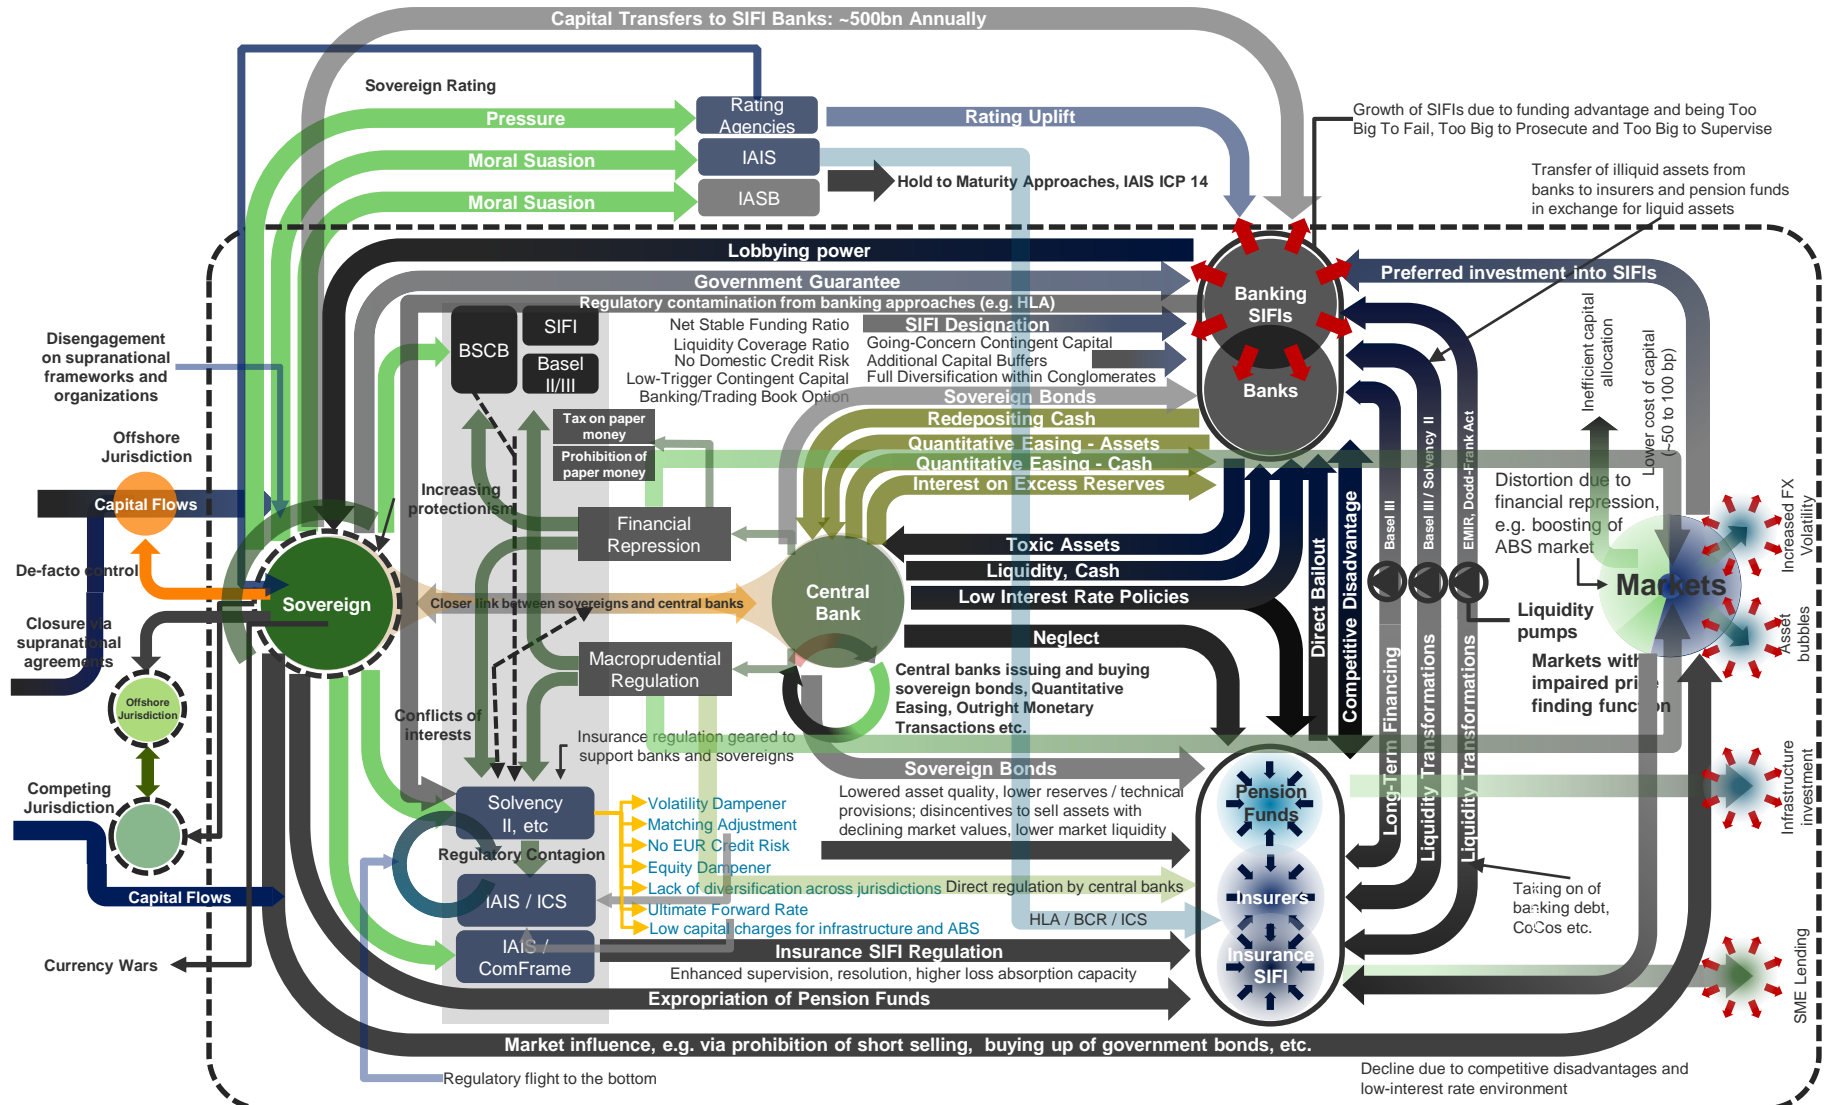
Capital Transfers to SIFI Banks: ~500bn Annually

Sovereign Rating

Pressure

Rating Agencies

Rating Uplift

Moral Suasion

IAIS

Moral Suasion

IASB

Hold to Maturity Approaches, IAIS ICP 14

Growth of SIFIs due to funding advantage and being Too Big To Fail, Too Big to Prosecute and Too Big to Supervise

Transfer of illiquid assets from banks to insurers and pension funds in exchange for liquid assets

Lobbying power

Government Guarantee

Preferred investment into SIFIs

Regulatory contamination from banking approaches (e.g. HLA)

Banking SIFIs

BSCB

SIFI

Basel II/III

Net Stable Funding Ratio
Liquidity Coverage Ratio
No Domestic Credit Risk
Low-Trigger Contingent Capital
Banking/Trading Book Option

SIFI Designation
Going-Concern Contingent Capital
Additional Capital Buffers
Full Diversification within Conglomerates

Banks

Sovereign Bonds

Redepositing Cash

Quantitative Easing - Assets

Quantitative Easing - Cash

Interest on Excess Reserves

Tax on paper money

Prohibition of paper money

Disengagement on supranational frameworks and organizations

Offshore Jurisdiction

Capital Flows

Increasing protectionism

Financial Repression

Inefficient capital allocation

Lower cost of capital (~50 to 100 bp)

Increased FX Volatility

Distortion due to financial repression, e.g. boosting of ABS market

Markets

De-facto control

Sovereign

Closer link between sovereigns and central banks

Central Bank

Toxic Assets

Liquidity, Cash

Low Interest Rate Policies

Direct Bailout

Competitive Disadvantage

Basel III

Basel III / Solvency II

EMIR, Dodd-Frank Act

Liquidity pumps

Asset bubbles

Closure via supranational agreements

Offshore Jurisdiction

Macroprudential Regulation

Neglect

Markets with impaired price finding function

Central banks issuing and buying sovereign bonds, Quantitative Easing, Outright Monetary Transactions etc.

Conflicts of interests

Insurance regulation geared to support banks and sovereigns

Long-Term Financing

Liquidity Transformations

Liquidity Transformations

Competing Jurisdiction

Solvency II, etc

Sovereign Bonds

Lowered asset quality, lower reserves / technical provisions; disincentives to sell assets with declining market values, lower market liquidity

Pension Funds

Infrastructure investment

Volatility Dampener
Matching Adjustment
No EUR Credit Risk
Equity Dampener
Lack of diversification across jurisdictions
Ultimate Forward Rate
Low capital charges for infrastructure and ABS

Regulatory Contagion

Direct regulation by central banks

Insurers

Taking on of banking debt, CoCos etc.

Capital Flows

IAIS / ICS

HLA / BCR / ICS

Insurance SIFI

IAIS / ComFrame

Insurance SIFI Regulation

SME Lending

Currency Wars

Enhanced supervision, resolution, higher loss absorption capacity

Expropriation of Pension Funds

Market influence, e.g. via prohibition of short selling, buying up of government bonds, etc.

Regulatory flight to the bottom

Decline due to competitive disadvantages and low-interest rate environment